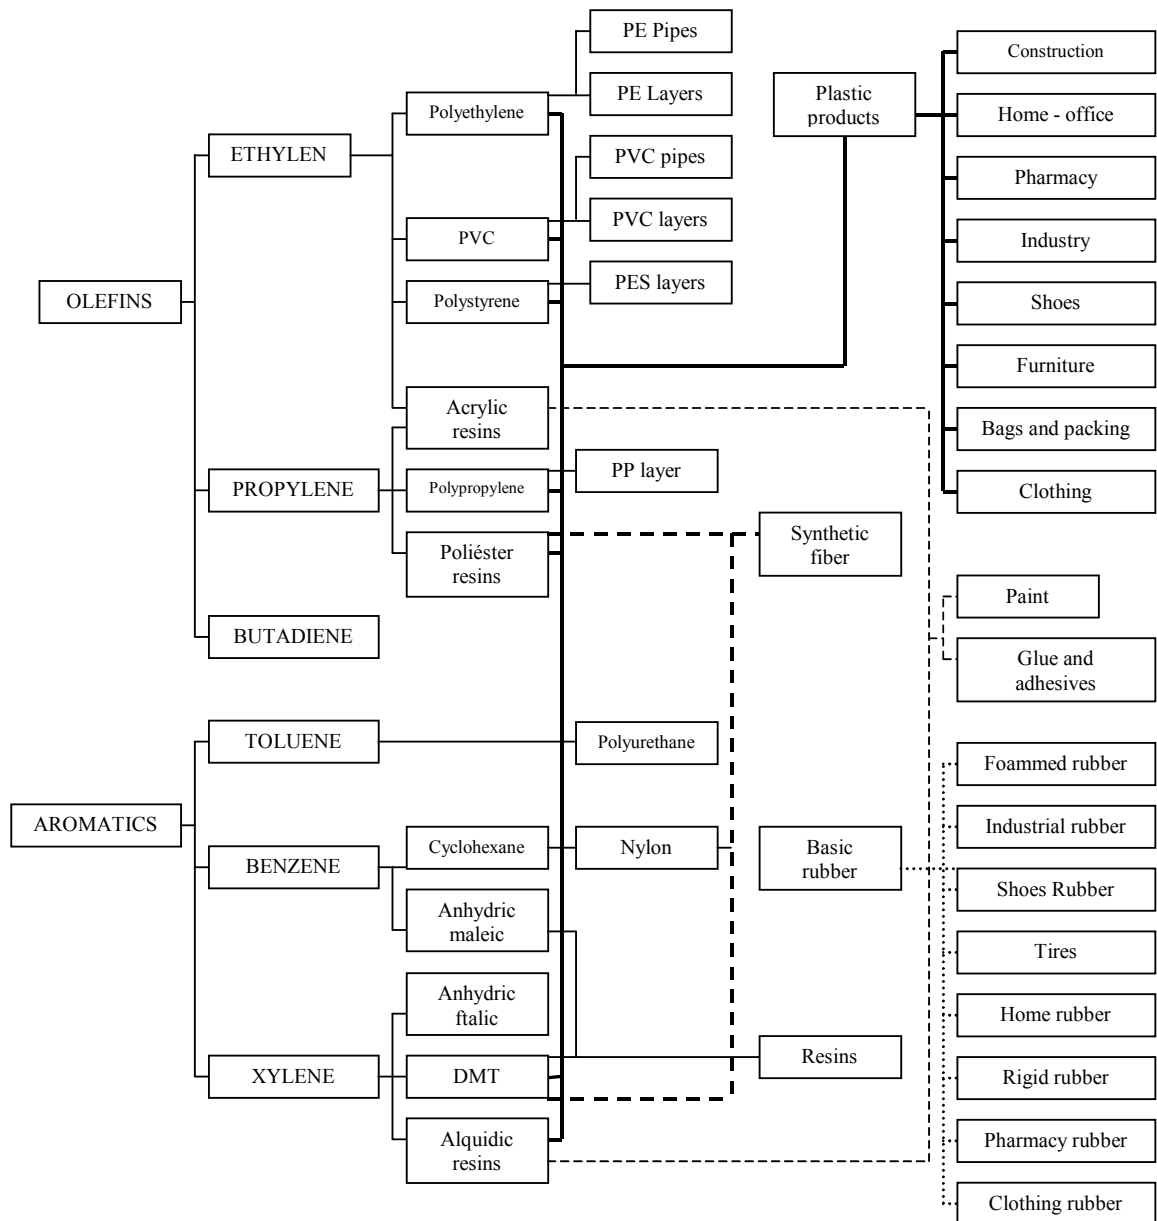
PE Pipes

PE Layers

Plastic products

Construction

Home - office

Pharmacy

Industry

Shoes

Furniture

Bags and packing

Clothing

Polyethylene

ETHYLEN

PVC pipes

PVC layers

PVC

PES layers

Polystyrene

OLEFINS

Acrylic resins

PROPYLENE

Polypropylene

PP layer

Poliéster resins

Synthetic fiber

BUTADIENE

Paint

Glue and adhesives

TOLUENE

Polyurethane

Foammed rubber

AROMATICS

Industrial rubber

BENZENE

Cyclohexane

Nylon

Basic rubber

Shoes Rubber

Anhydric maleic

Tires

Anhydric ftalic

Home rubber

XYLENE

DMT

Resins

Rigid rubber

Alquidic resins

Pharmacy rubber

Clothing rubber